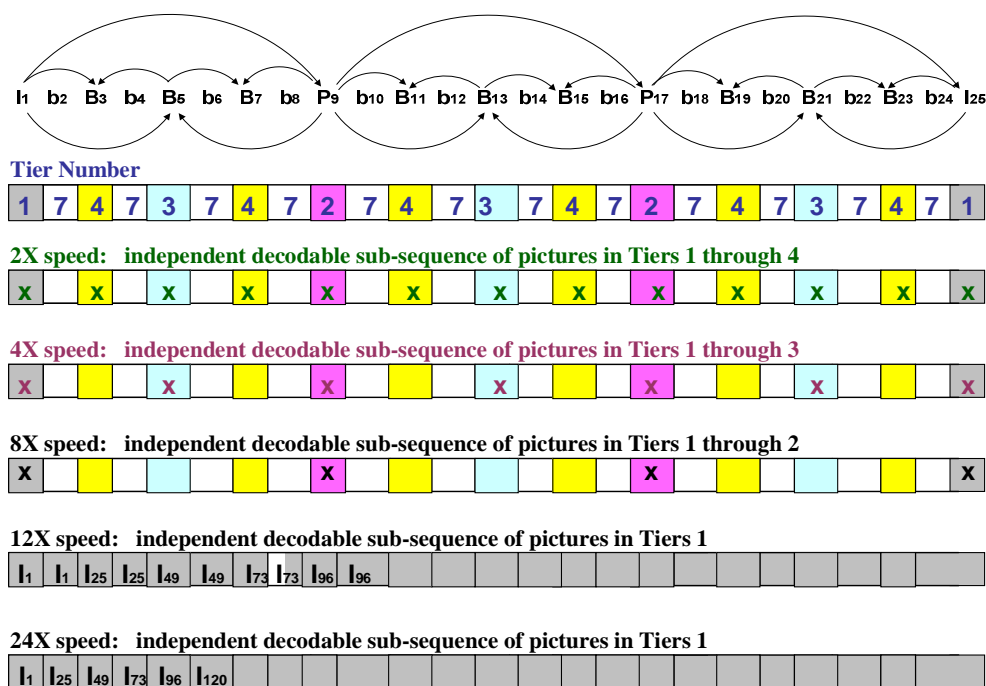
$I_1$ $b_2$ $B_3$ $b_4$ $B_5$ $b_6$ $B_7$ $b_8$ $P_9$ $b_{10}$ $B_{11}$ $b_{12}$ $B_{13}$ $b_{14}$ $B_{15}$ $b_{16}$ $P_{17}$ $b_{18}$ $B_{19}$ $b_{20}$ $B_{21}$ $b_{22}$ $B_{23}$ $b_{24}$ $I_{25}$

Tier Number

| 1 | 7 | 4 | 7 | 3 | 7 | 4 | 7 | 2 | 7 | 4 | 7 | 3 | 7 | 4 | 7 | 2 | 7 | 4 | 7 | 3 | 7 | 4 | 7 | 1 |
|---|---|---|---|---|---|---|---|---|---|---|---|---|---|---|---|---|---|---|---|---|---|---|---|---|

2X speed: independent decodable sub-sequence of pictures in Tiers 1 through 4

| x | | x | | x | | x | | x | | x | | x | | x | | x | | x | | x | | x | | x |
|---|---|---|---|---|---|---|---|---|---|---|---|---|---|---|---|---|---|---|---|---|---|---|---|---|

4X speed: independent decodable sub-sequence of pictures in Tiers 1 through 3

| x | | | | x | | | | x | | | | x | | | | x | | | | x | | | | x |
|---|---|---|---|---|---|---|---|---|---|---|---|---|---|---|---|---|---|---|---|---|---|---|---|---|

8X speed: independent decodable sub-sequence of pictures in Tiers 1 through 2

| x | | | | | | | | x | | | | | | | | x | | | | | | | | x |
|---|---|---|---|---|---|---|---|---|---|---|---|---|---|---|---|---|---|---|---|---|---|---|---|---|

12X speed: independent decodable sub-sequence of pictures in Tiers 1

| $I_1$ | $I_1$ | $I_{25}$ | $I_{25}$ | $I_{49}$ | $I_{49}$ | $I_{73}$ | $I_{73}$ | $I_{96}$ | $I_{96}$ |
|---|---|---|---|---|---|---|---|---|---|

24X speed: independent decodable sub-sequence of pictures in Tiers 1

| $I_1$ | $I_{25}$ | $I_{49}$ | $I_{73}$ | $I_{96}$ | $I_{120}$ |
|---|---|---|---|---|---|